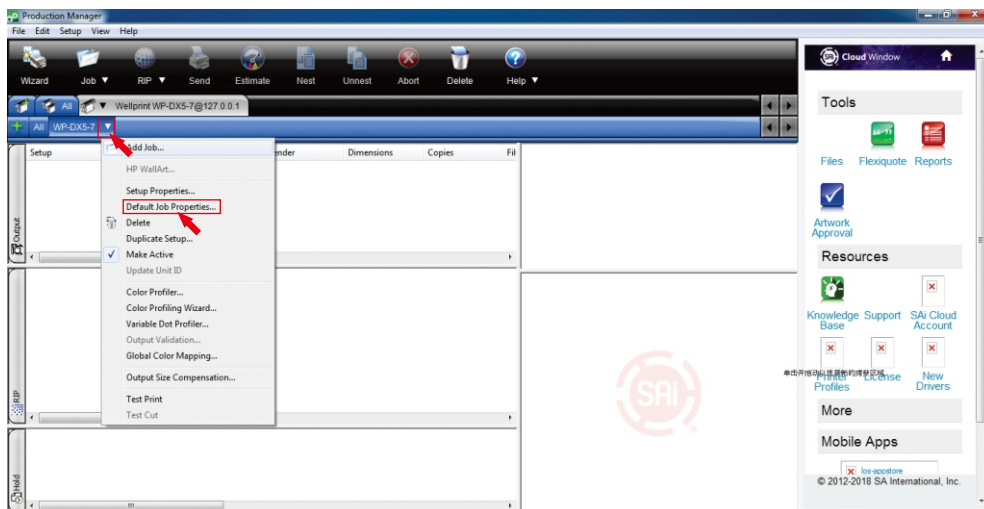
Production Manager

File Edit Setup View Help

Wizard Job ▼ RIP ▼ Send Estimate Nest Unnest Abort Delete Help ▼

All Wellprint WP-DX5-7@127.0.0.1

All WP-DX5-7 ▼

Setup Sender Dimensions Copies Fil

Output

Add Job...
HP WallArt...
Setup Properties...
Default Job Properties...
Delete
Duplicate Setup...
Make Active
Update Unit ID
Color Profiler...
Color Profiling Wizard...
Variable Dot Profiler...
Output Validation...
Global Color Mapping...
Output Size Compensation...
Test Print
Test Cut

RIP

Hold

Cloud Window

Tools

Files Flexiquote Reports

Artwork Approval

Resources

Knowledge Base Support SAi Cloud Account

单击并拖动以查看截屏区域

Profiles License New Drivers

More

Mobile Apps

Ios-appstore

© 2012-2018 SA International, Inc.